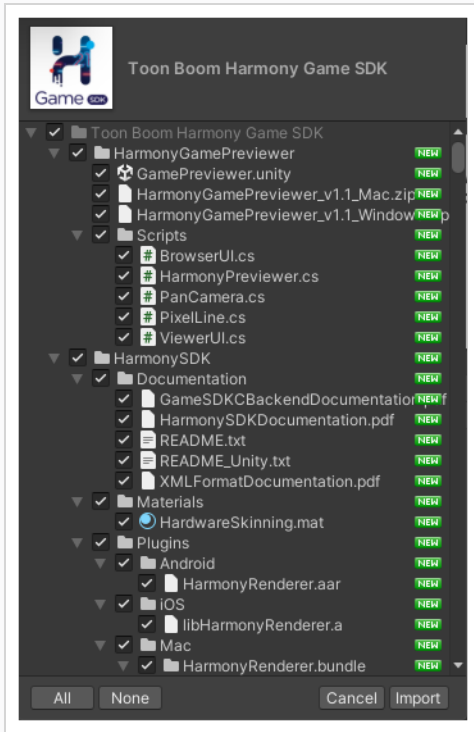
H
Game SDK

Toon Boom Harmony Game SDK

Toon Boom Harmony Game SDK
HarmonyGamePreviewer NEW
GamePreviewer.unity NEW
HarmonyGamePreviewer_v1.1_Mac.zip NEW
HarmonyGamePreviewer_v1.1_Window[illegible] NEW
Scripts NEW
BrowserUI.cs NEW
HarmonyPreviewer.cs NEW
PanCamera.cs NEW
PixelLine.cs NEW
ViewerUI.cs NEW
HarmonySDK NEW
Documentation NEW
GameSDKCBackendDocumentation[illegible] NEW
HarmonySDKDocumentation.pdf NEW
README.txt NEW
README_Unity.txt NEW
XMLFormatDocumentation.pdf NEW
Materials NEW
HardwareSkinning.mat NEW
Plugins NEW
Android NEW
HarmonyRenderer.aar NEW
iOS NEW
libHarmonyRenderer.a NEW
Mac NEW
HarmonyRenderer.bundle NEW

All None Cancel Import